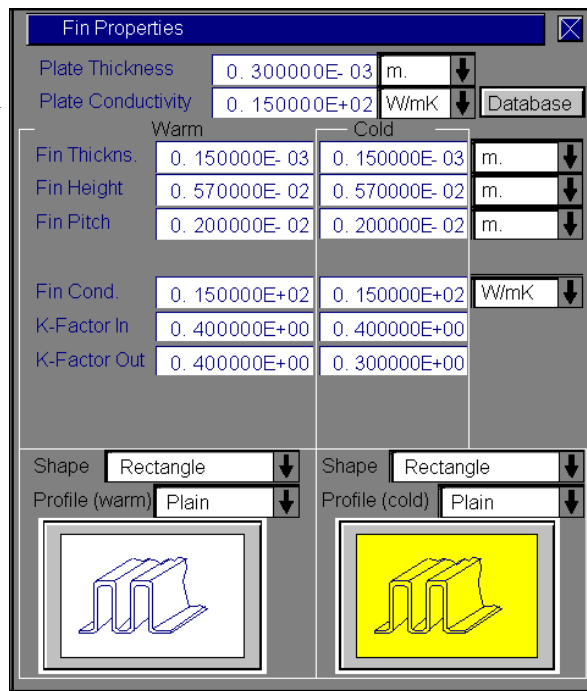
Fin Properties

Plate Thickness 0. 300000E- 03 m.

Plate Conductivity 0. 150000E+02 W/mK Database

| | Warm | Cold | |
|---|---|---|---|
| Fin Thickns. | 0. 150000E- 03 | 0. 150000E- 03 | m. |
| Fin Height | 0. 570000E- 02 | 0. 570000E- 02 | m. |
| Fin Pitch | 0. 200000E- 02 | 0. 200000E- 02 | m. |
| Fin Cond. | 0. 150000E+02 | 0. 150000E+02 | W/mK |
| K-Factor In | 0. 400000E+00 | 0. 400000E+00 | |
| K-Factor Out | 0. 400000E+00 | 0. 300000E+00 | |

Shape Rectangle
Profile (warm) Plain

Shape Rectangle
Profile (cold) Plain